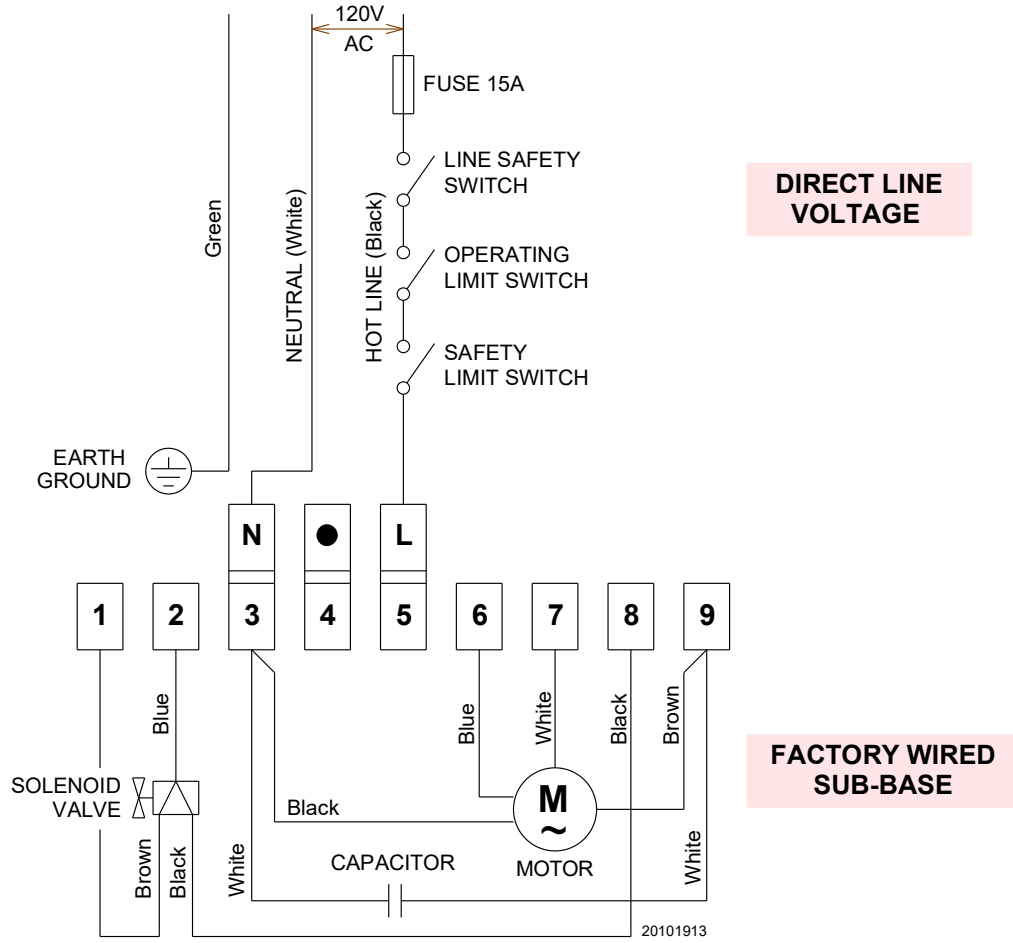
120V
AC

FUSE 15A

LINE SAFETY
SWITCH

OPERATING
LIMIT SWITCH

SAFETY
LIMIT SWITCH

DIRECT LINE
VOLTAGE

Green

NEUTRAL (White)

HOT LINE (Black)

EARTH
GROUND

N ● L

1 2 3 4 5 6 7 8 9

Blue

Blue

White

Black

Brown

SOLENOID
VALVE

Black

M
~

MOTOR

FACTORY WIRED
SUB-BASE

Brown

Black

White

CAPACITOR

White

20101913